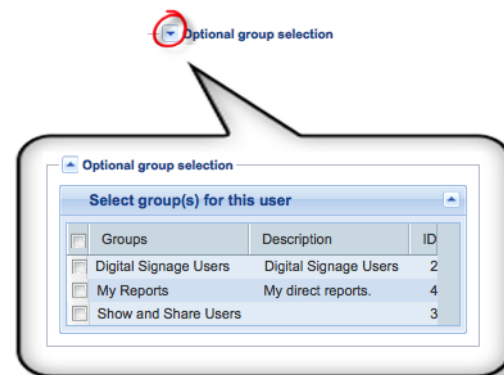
Optional group selection

Optional group selection

Select group(s) for this user

| | Groups | Description | ID |
|---|---|---|---|
| | Digital Signage Users | Digital Signage Users | 2 |
| | My Reports | My direct reports. | 4 |
| | Show and Share Users | | 3 |